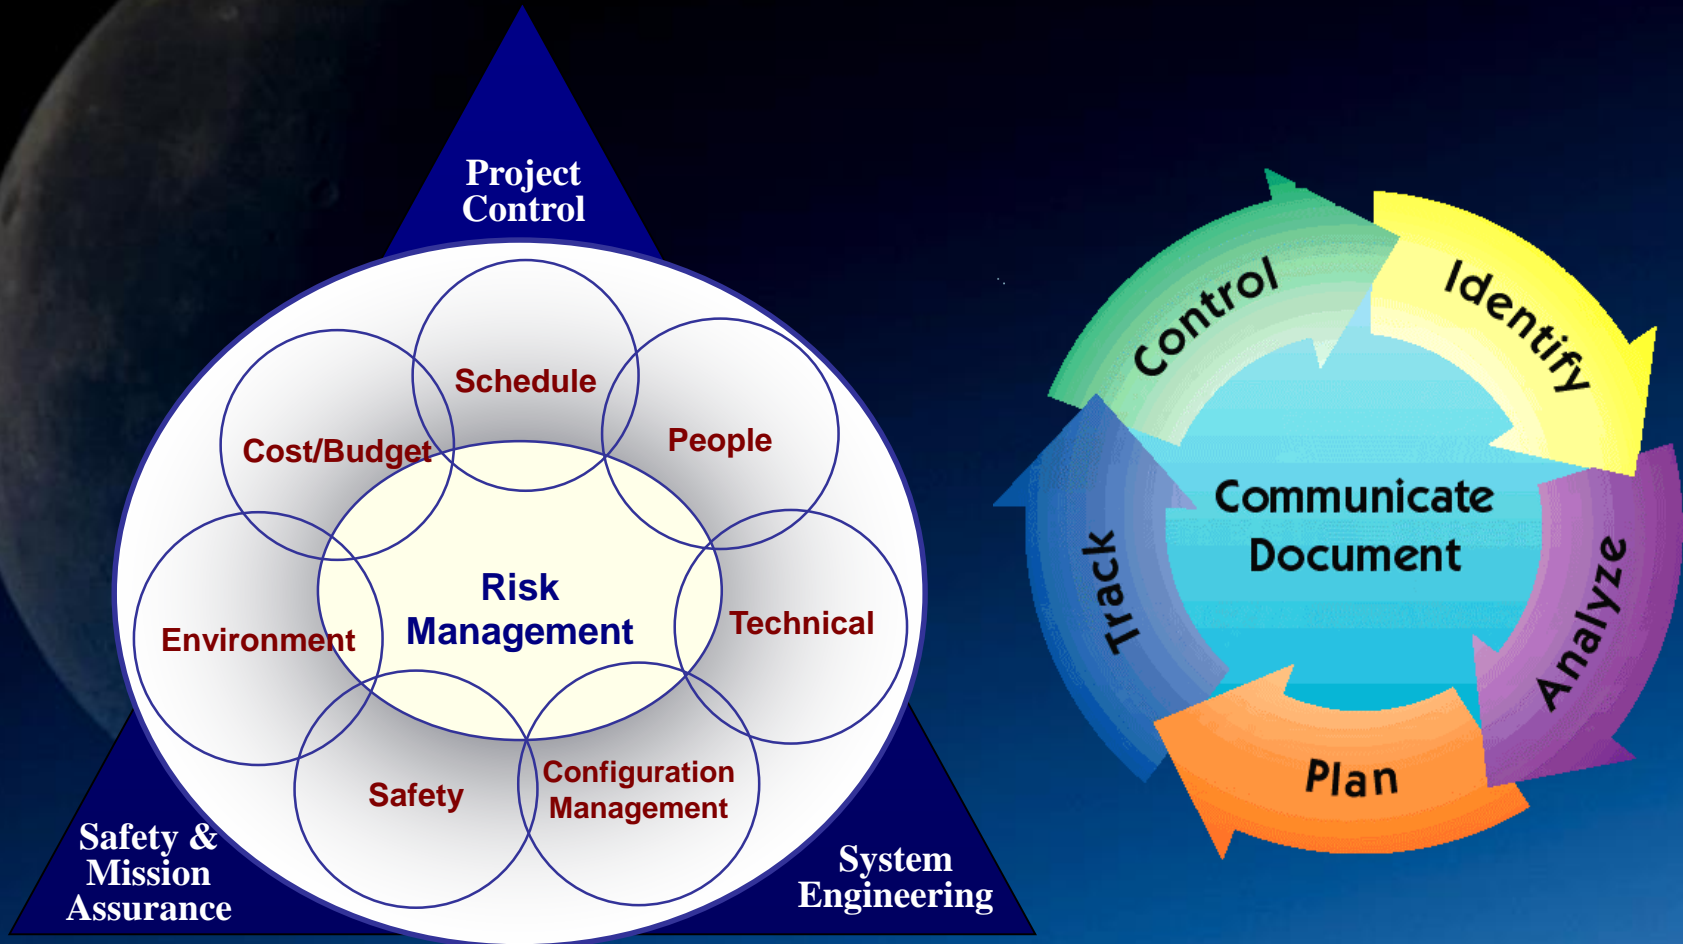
Project Control

Schedule

Cost/Budget

People

Risk Management

Environment

Technical

Safety

Configuration Management

Safety & Mission Assurance

System Engineering

Control

Identify

Communicate Document

Track

Analyze

Plan